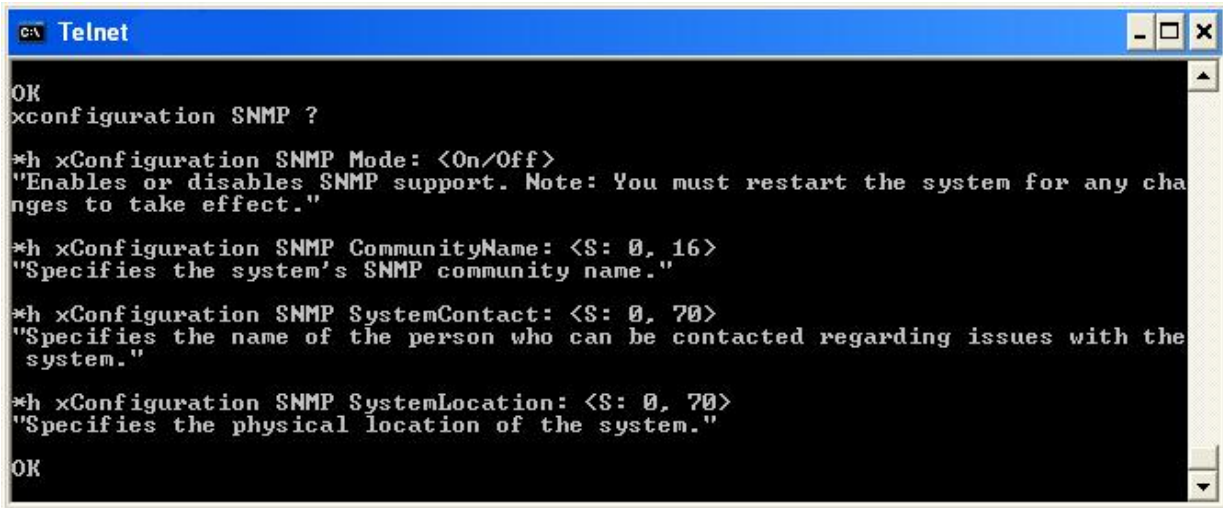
Telnet

OK
xconfiguration SNMP ?

*h xConfiguration SNMP Mode: <On/Off>
"Enables or disables SNMP support. Note: You must restart the system for any changes to take effect."

*h xConfiguration SNMP CommunityName: <S: 0, 16>
"Specifies the system's SNMP community name."

*h xConfiguration SNMP SystemContact: <S: 0, 70>
"Specifies the name of the person who can be contacted regarding issues with the system."

*h xConfiguration SNMP SystemLocation: <S: 0, 70>
"Specifies the physical location of the system."

OK